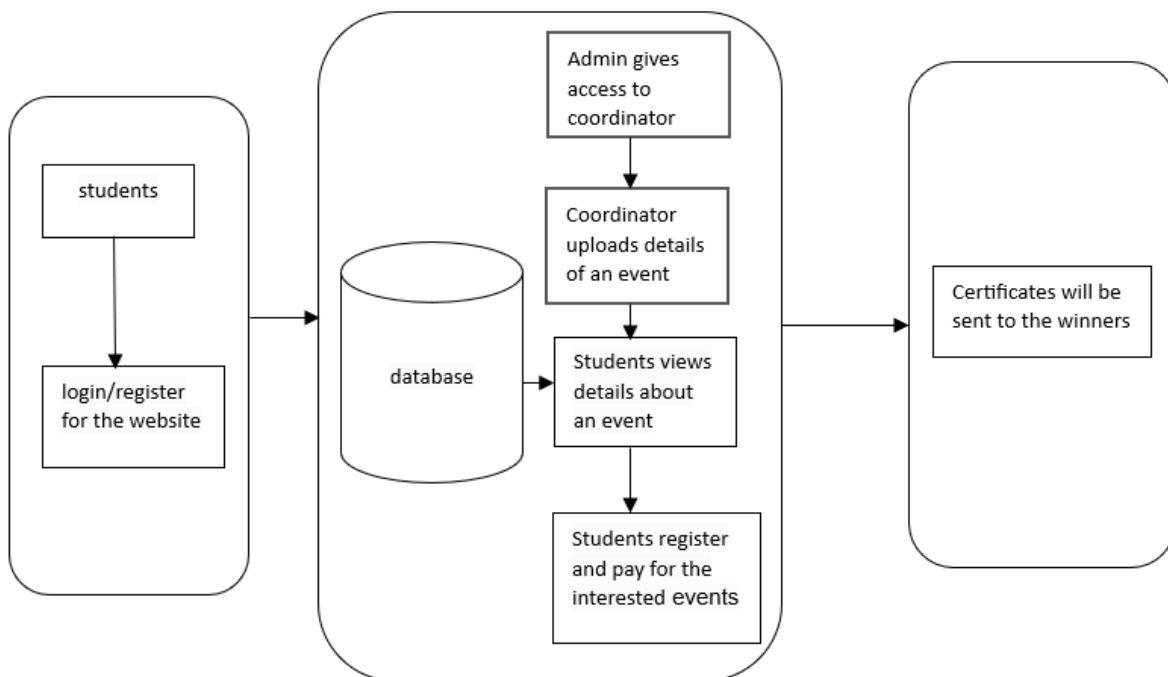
students

login/register for the website

Admin gives access to coordinator

Coordinator uploads details of an event

database

Students views details about an event

Students register and pay for the interested events

Certificates will be sent to the winners